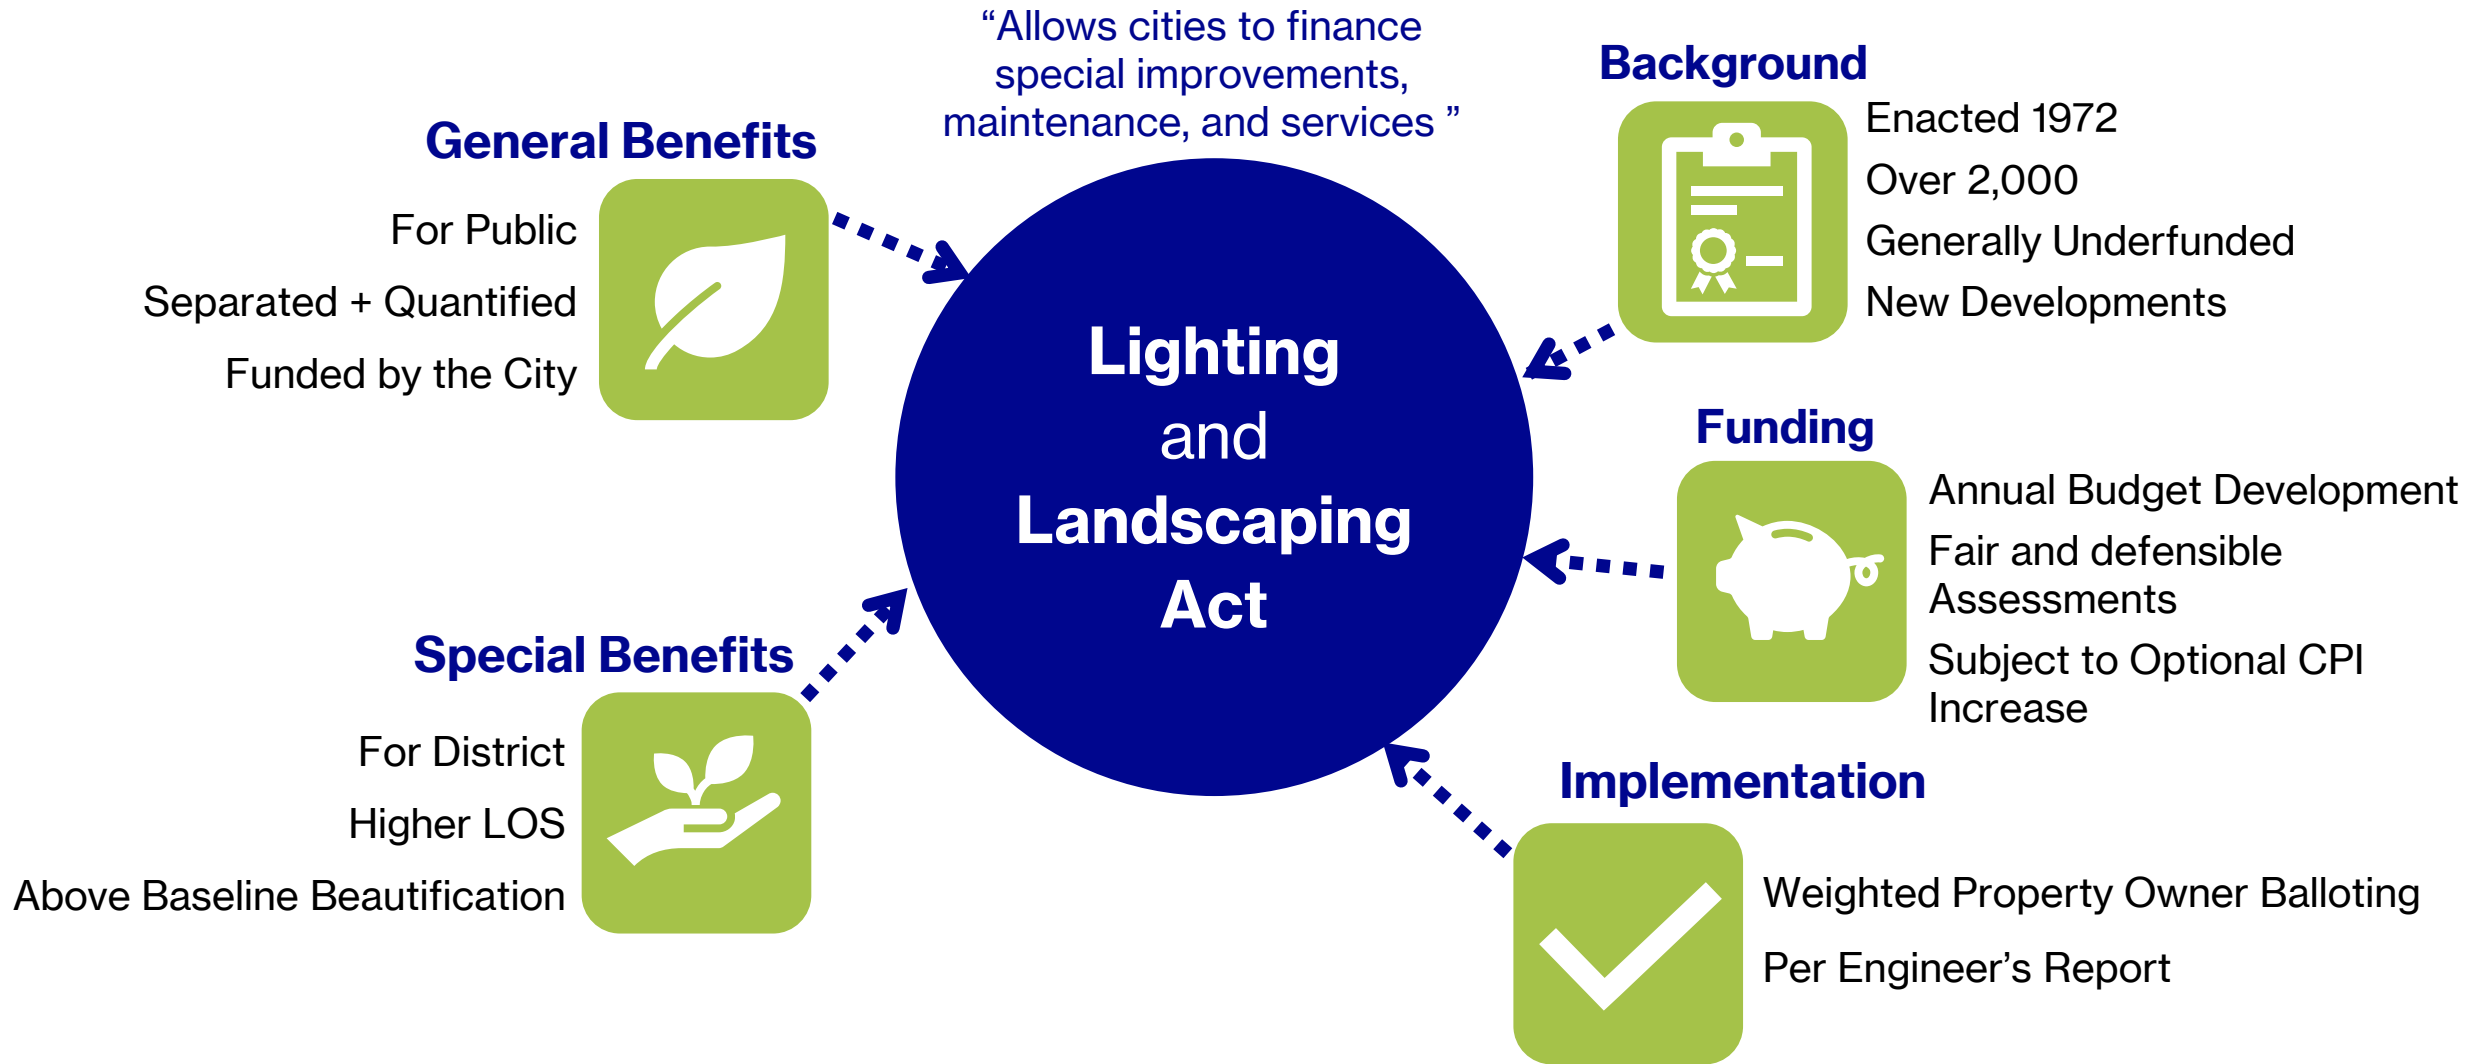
“Allows cities to finance special improvements, maintenance, and services ”

General Benefits

For Public

Separated + Quantified

Funded by the City

Lighting and Landscaping Act

Background

Enacted 1972

Over 2,000

Generally Underfunded

New Developments

Funding

Annual Budget Development

Fair and defensible Assessments

Subject to Optional CPI Increase

Special Benefits

For District

Higher LOS

Above Baseline Beautification

Implementation

Weighted Property Owner Balloting

Per Engineer’s Report